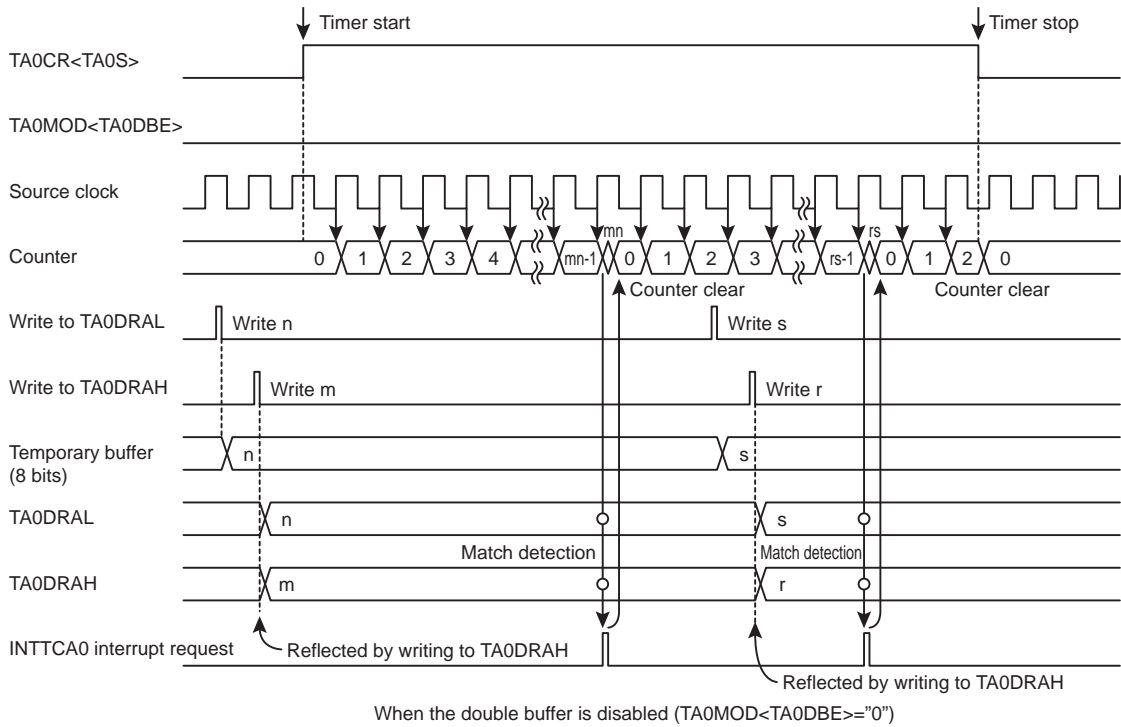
Timer start

Timer stop

TA0CR<TA0S>

TA0MOD<TA0DBE>

Source clock

Counter

0 1 2 3 4 mn-1 mn 0 1 2 3 rs-1 rs 0 1 2 0

Counter clear

Counter clear

Write to TA0DRAL

Write n

Write s

Write to TA0DRAH

Write m

Write r

Temporary buffer (8 bits)

n

s

TA0DRAL

n

s

Match detection

Match detection

TA0DRAH

m

r

INTTCA0 interrupt request

Reflected by writing to TA0DRAH

Reflected by writing to TA0DRAH

When the double buffer is disabled (TA0MOD<TA0DBE>="0")